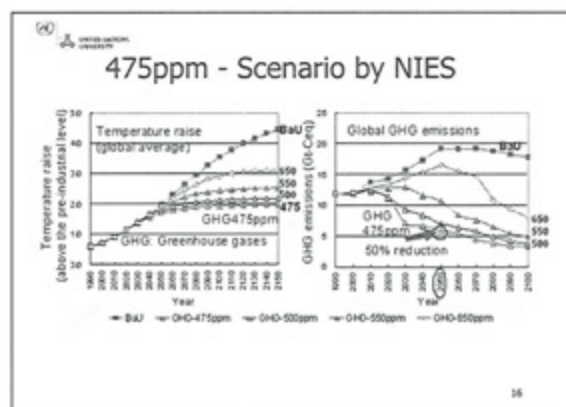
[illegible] UNITED NATIONS UNIVERSITY

475ppm - Scenario by NIES

Temperature raise (global average)

BaU

650

550

500

475

GHG475ppm

GHG: Greenhouse gases

Temperature raise (above the pre-industrial level)

Year

Global GHG emissions

BaU

650

550

500

GHG 475ppm

50% reduction

GHG emissions (Gt-Ceq)

Year

BaU — GHG-475ppm — GHG-500ppm — GHG-550ppm — GHG-650ppm

16